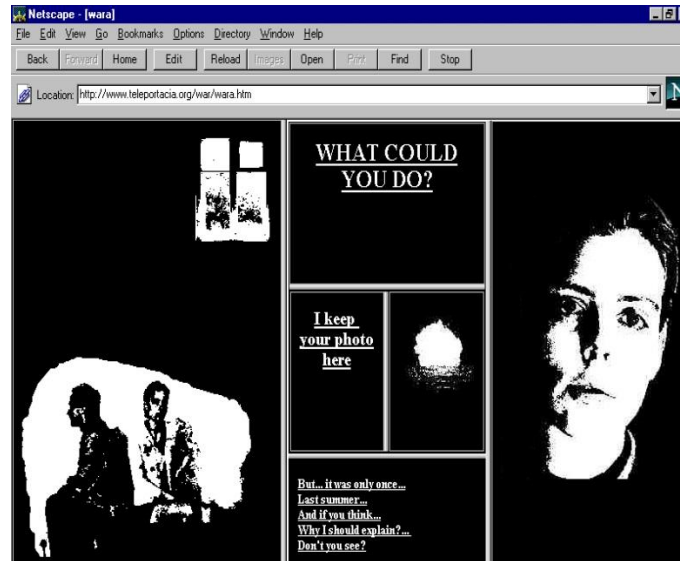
Netscape - [wara]

File Edit View Go Bookmarks Options Directory Window Help

Back Forward Home Edit Reload Images Open Print Find Stop

Location: http://www.teleportacia.org/war/wara.htm

WHAT COULD YOU DO?

I keep your photo here

But... it was only once...
Last summer...
And if you think...
Why I should explain? ...
Don't you see?